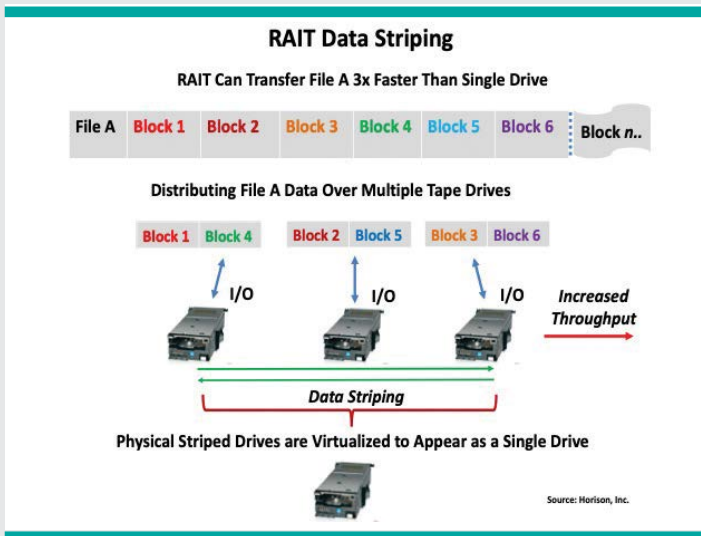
RAIT Data Striping

RAIT Can Transfer File A 3x Faster Than Single Drive

| File A | Block 1 | Block 2 | Block 3 | Block 4 | Block 5 | Block 6 | Block n.. |
|---|---|---|---|---|---|---|---|

Distributing File A Data Over Multiple Tape Drives

Block 1 Block 4

Block 2 Block 5

Block 3 Block 6

I/O

I/O

I/O

Increased Throughput

Data Striping

Physical Striped Drives are Virtualized to Appear as a Single Drive

Source: Horison, Inc.